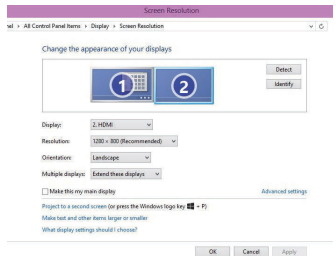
Screen Resolution

nel › All Control Panel Items › Display › Screen Resolution

Change the appearance of your displays

1 2

Detect
Identify

Display: 2. HDMI
Resolution: 1280 × 800 (Recommended)
Orientation: Landscape
Multiple displays: Extend these displays

Make this my main display

Advanced settings

Project to a second screen (or press the Windows logo key + P)
Make text and other items larger or smaller
What display settings should I choose?

OK Cancel Apply